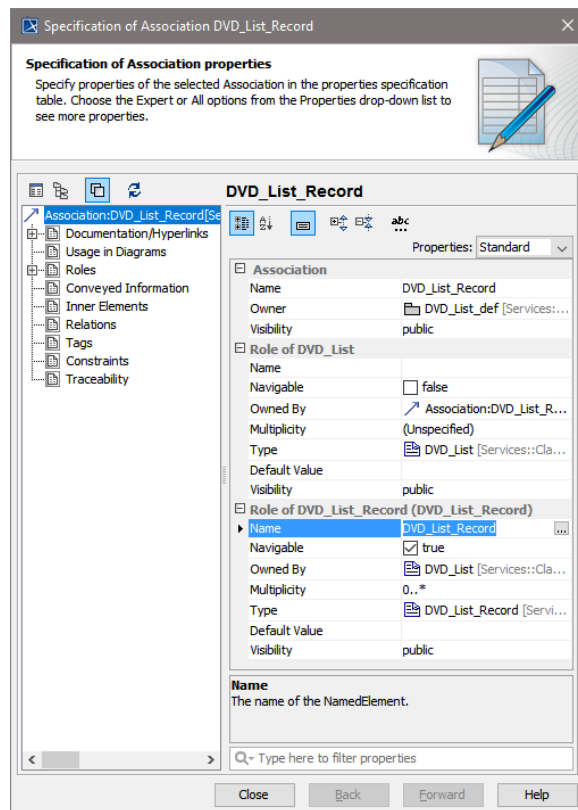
Specification of Association DVD_List_Record

Specification of Association properties
Specify properties of the selected Association in the properties specification table. Choose the Expert or All options from the Properties drop-down list to see more properties.

Association:DVD_List_Record[Se
Documentation/Hyperlinks
Usage in Diagrams
Roles
Conveyed Information
Inner Elements
Relations
Tags
Constraints
Traceability

DVD_List_Record

Properties: Standard

| | |
|---|---|
| **Association** | |
| Name | DVD_List_Record |
| Owner | DVD_List_def [Services:... |
| Visibility | public |
| **Role of DVD_List** | |
| Name | |
| Navigable | false |
| Owned By | Association:DVD_List_R... |
| Multiplicity | (Unspecified) |
| Type | DVD_List [Services::Cla... |
| Default Value | |
| Visibility | public |
| **Role of DVD_List_Record (DVD_List_Record)** | |
| Name | DVD_List_Record ... |
| Navigable | true |
| Owned By | DVD_List [Services::Cla... |
| Multiplicity | 0..* |
| Type | DVD_List_Record [Servi... |
| Default Value | |
| Visibility | public |

Name
The name of the NamedElement.

Type here to filter properties

Close Back Forward Help